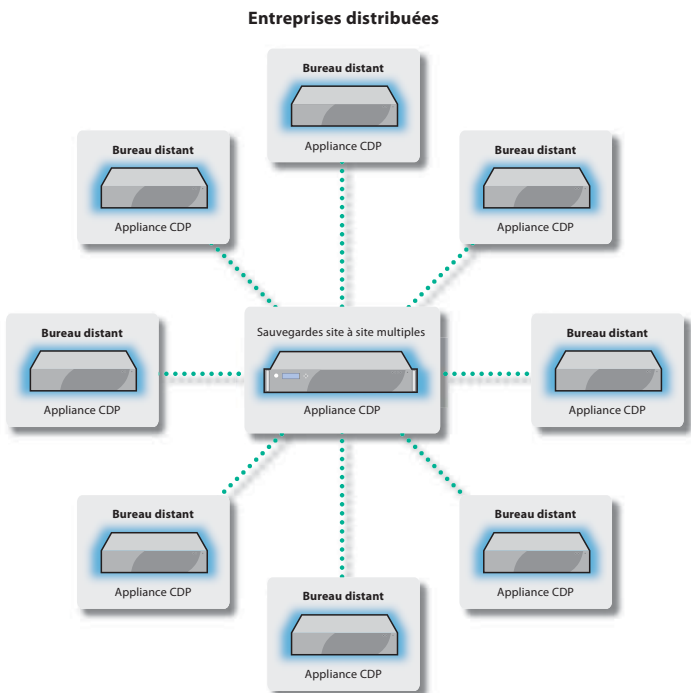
Entreprises distribuées

Bureau distant
Appliance CDP

Bureau distant
Appliance CDP

Bureau distant
Appliance CDP

Bureau distant
Appliance CDP

Sauvegardes site à site multiples
Appliance CDP

Bureau distant
Appliance CDP

Bureau distant
Appliance CDP

Bureau distant
Appliance CDP

Bureau distant
Appliance CDP